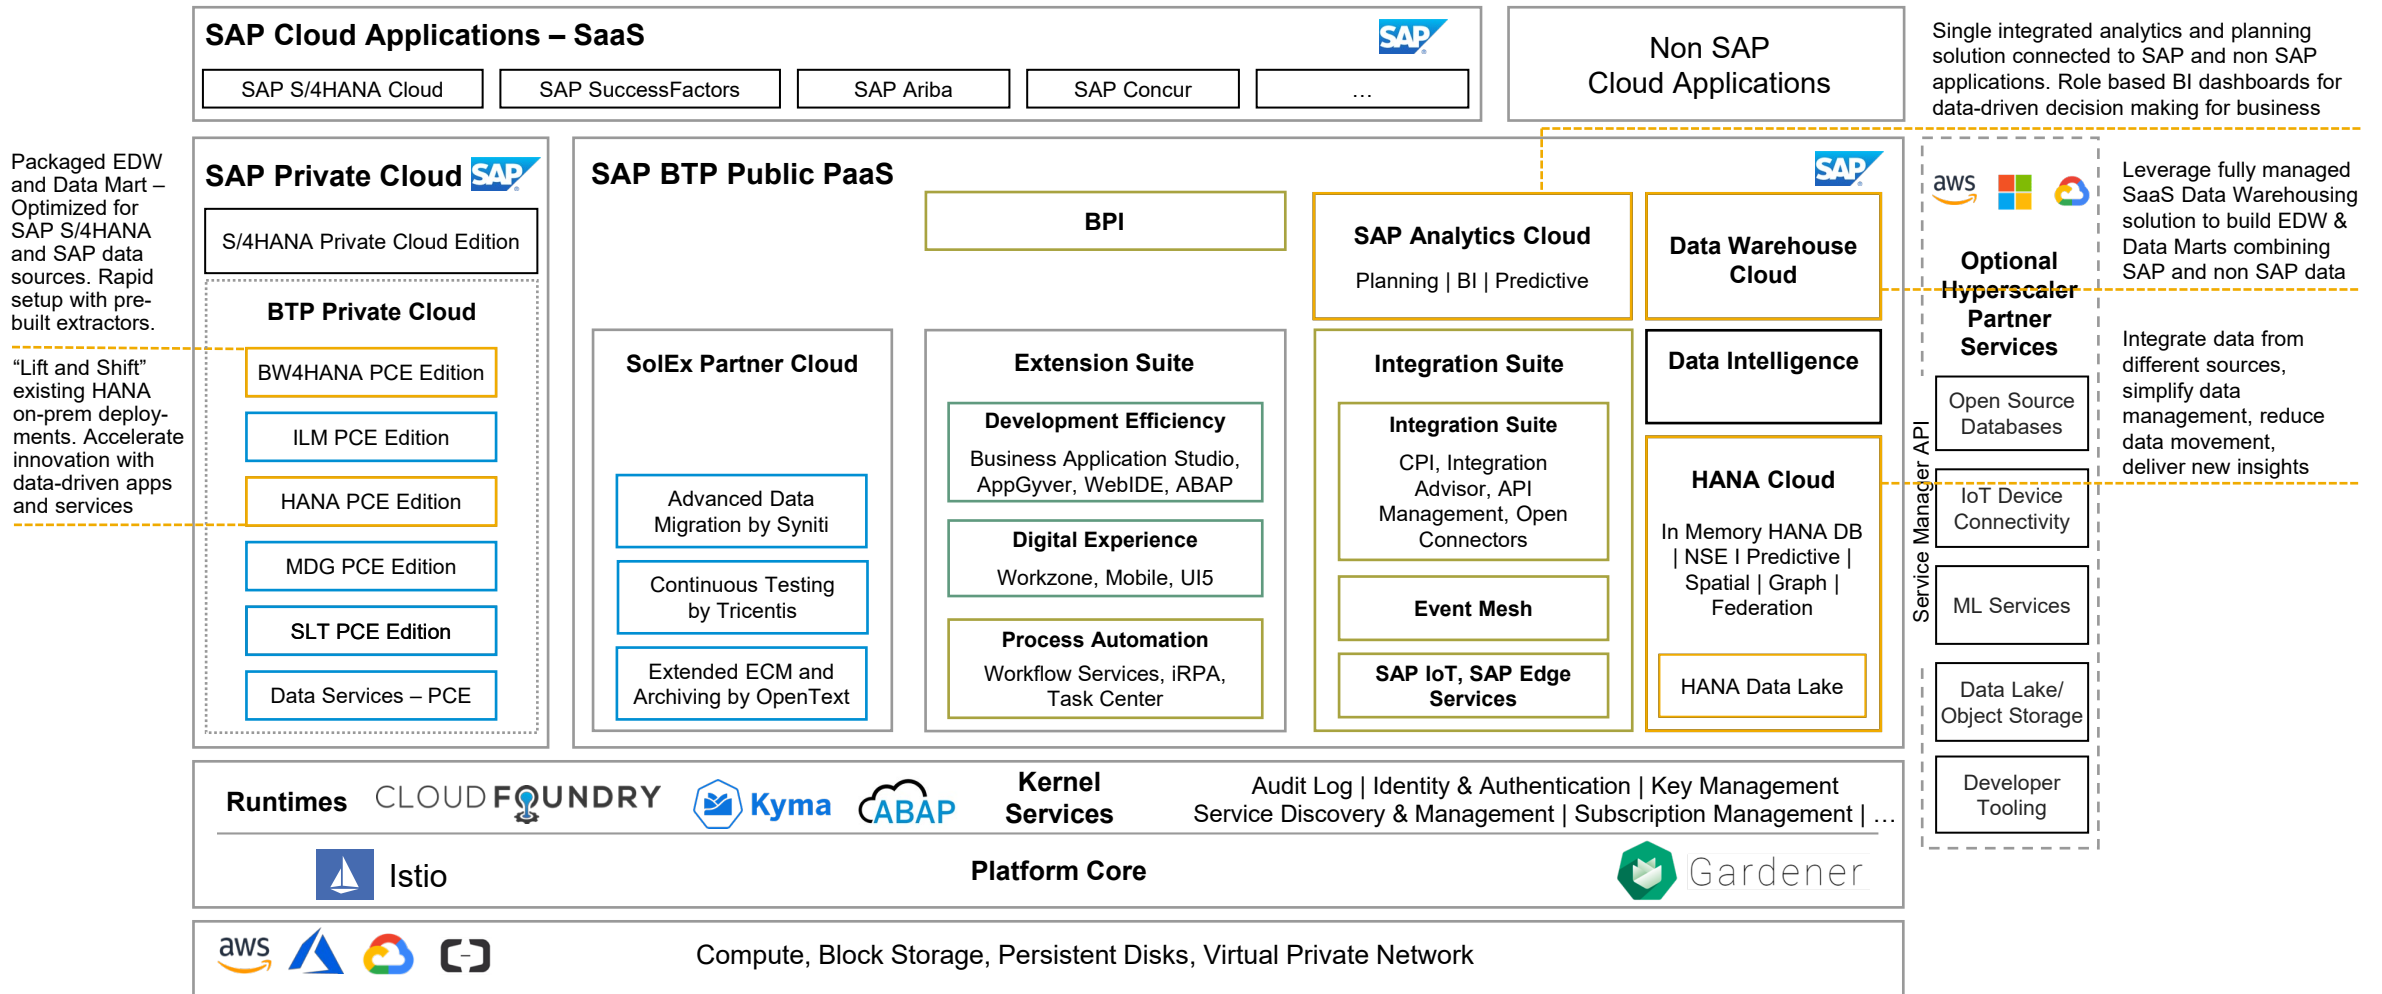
SAP Cloud Applications – SaaS

SAP

SAP S/4HANA Cloud | SAP SuccessFactors | SAP Ariba | SAP Concur | ...

Non SAP Cloud Applications

Single integrated analytics and planning solution connected to SAP and non SAP applications. Role based BI dashboards for data-driven decision making for business

Packaged EDW and Data Mart – Optimized for SAP S/4HANA and SAP data sources. Rapid setup with pre-built extractors.

"Lift and Shift" existing HANA on-prem deployments. Accelerate innovation with data-driven apps and services

SAP Private Cloud SAP

S/4HANA Private Cloud Edition

BTP Private Cloud

BW4HANA PCE Edition

ILM PCE Edition

HANA PCE Edition

MDG PCE Edition

SLT PCE Edition

Data Services – PCE

SAP BTP Public PaaS

SAP

BPI

SAP Analytics Cloud
Planning | BI | Predictive

Data Warehouse Cloud

SolEx Partner Cloud

Advanced Data Migration by Syniti

Continuous Testing by Tricentis

Extended ECM and Archiving by OpenText

Extension Suite

Development Efficiency
Business Application Studio, AppGyver, WebIDE, ABAP

Digital Experience
Workzone, Mobile, UI5

Process Automation
Workflow Services, iRPA, Task Center

Integration Suite

Integration Suite
CPI, Integration Advisor, API Management, Open Connectors

Event Mesh

SAP IoT, SAP Edge Services

Data Intelligence

HANA Cloud
In Memory HANA DB | NSE I Predictive | Spatial | Graph | Federation

HANA Data Lake

aws

Optional Hyperscaler Partner Services

Service Manager API

Open Source Databases

IoT Device Connectivity

ML Services

Data Lake/ Object Storage

Developer Tooling

Leverage fully managed SaaS Data Warehousing solution to build EDW & Data Marts combining SAP and non SAP data

Integrate data from different sources, simplify data management, reduce data movement, deliver new insights

Runtimes CLOUD FOUNDRY Kyma ABAP

Kernel Services

Audit Log | Identity & Authentication | Key Management
Service Discovery & Management | Subscription Management | ...

Istio

Platform Core

Gardener

aws

Compute, Block Storage, Persistent Disks, Virtual Private Network